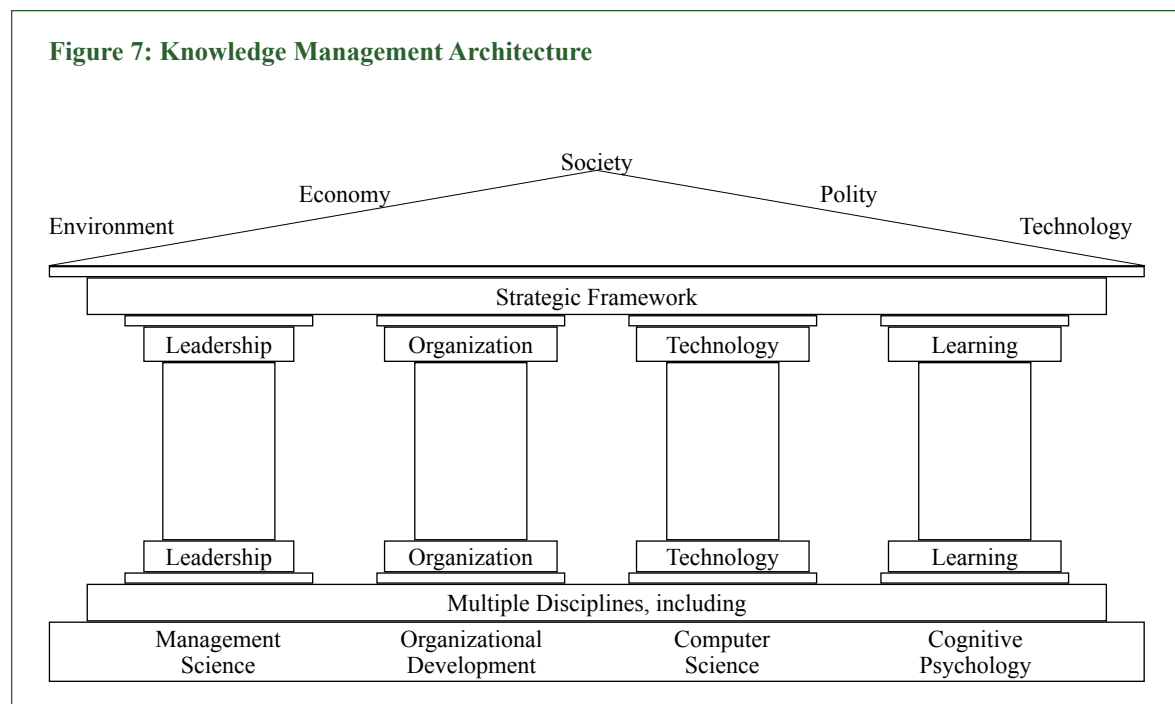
Figure 7: Knowledge Management Architecture

Society

Economy

Polity

Environment

Technology

Strategic Framework

Leadership

Organization

Technology

Learning

Leadership

Organization

Technology

Learning

Multiple Disciplines, including

Management Science

Organizational Development

Computer Science

Cognitive Psychology